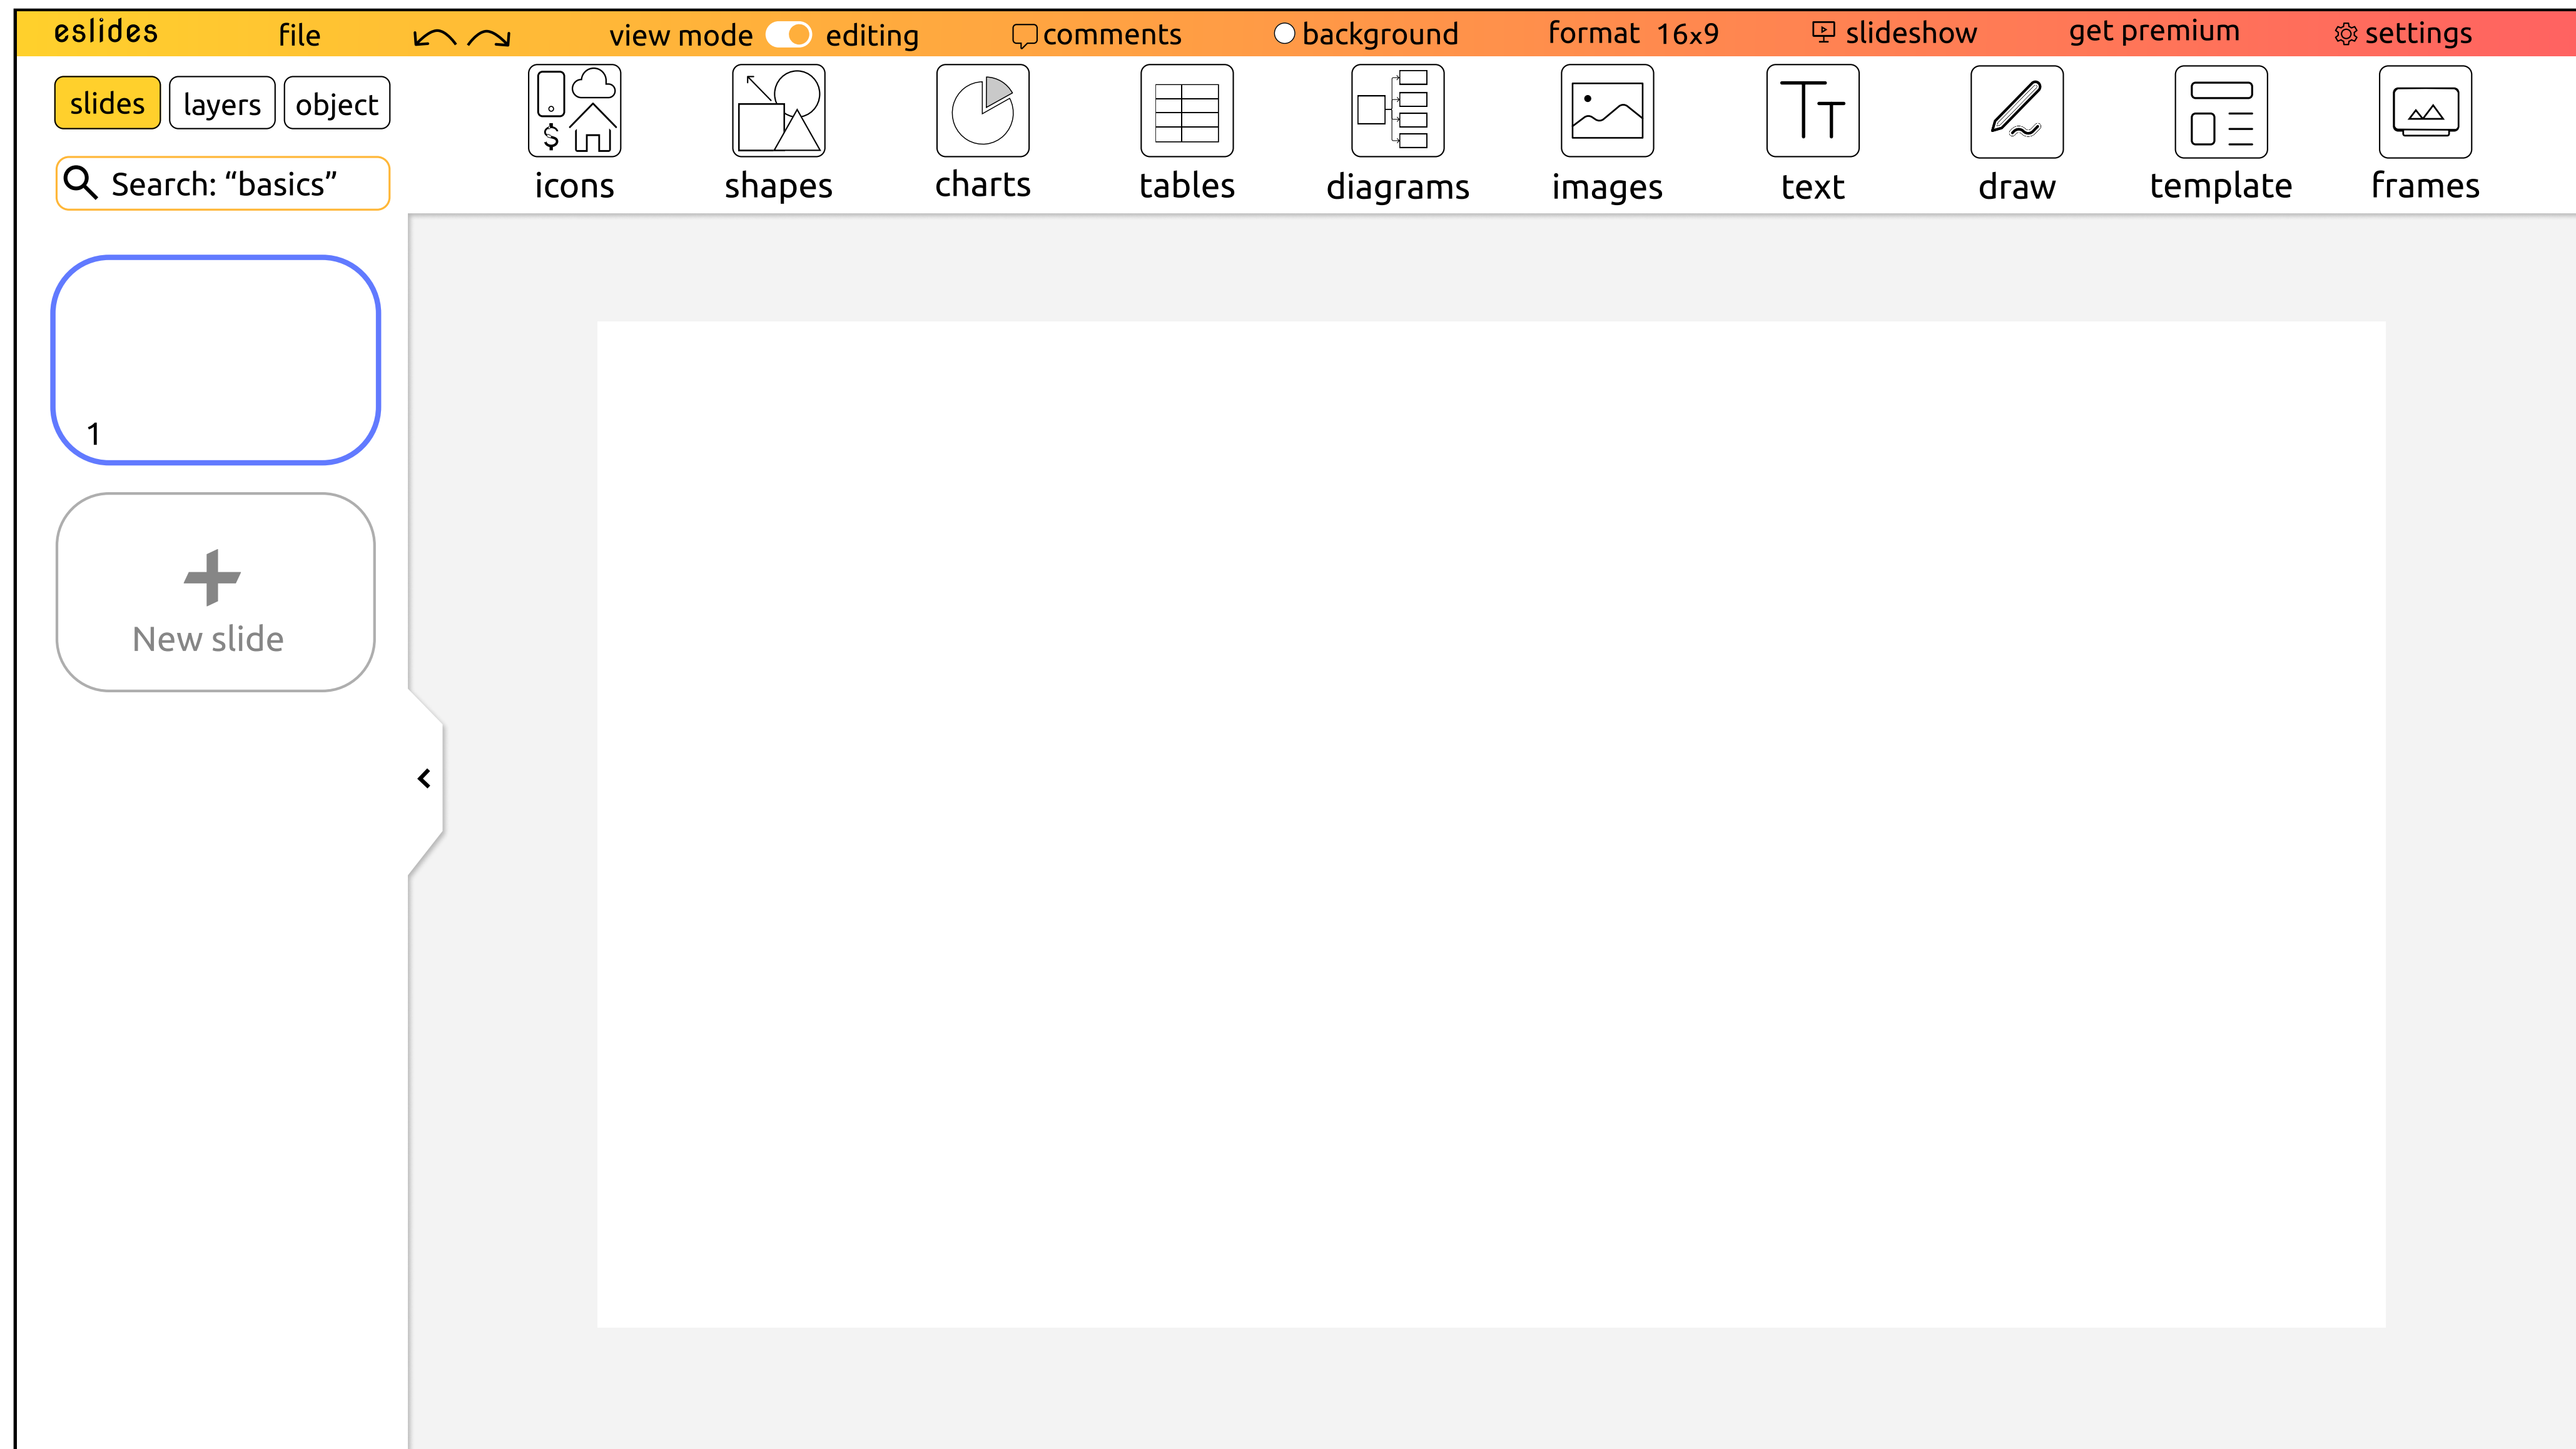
eslides file view mode editing comments background format 16x9 slideshow get premium settings

slides layers object

Search: “basics”

icons shapes charts tables diagrams images text draw template frames

1

New slide